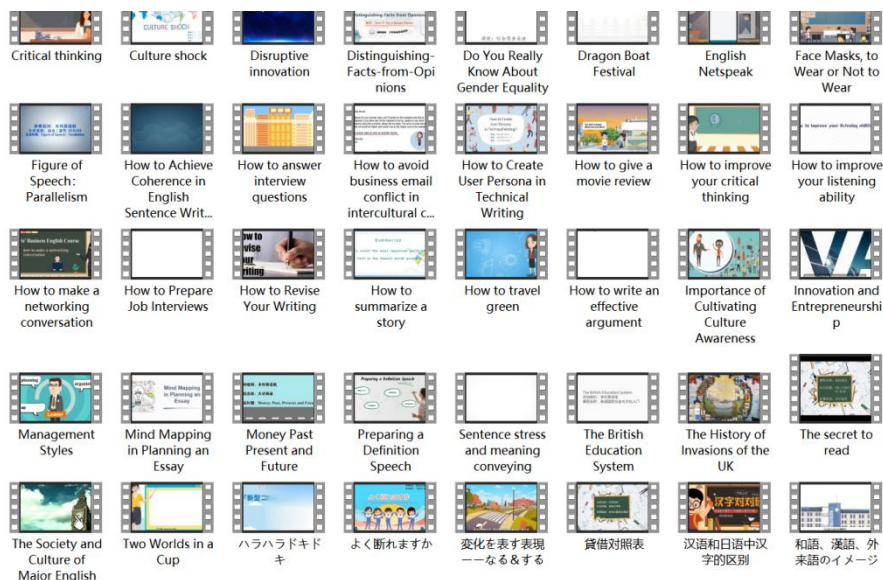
Critical thinking
Culture shock
Disruptive innovation
Distinguishing-Facts-from-Opinions
Do You Really Know About Gender Equality
Dragon Boat Festival
English Netspeak
Face Masks, to Wear or Not to Wear

Figure of Speech: Parallelism
How to Achieve Coherence in English Sentence Writ...
How to answer interview questions
How to avoid business email conflict in intercultural c...
How to Create User Persona in Technical Writing
How to give a movie review
How to improve your critical thinking
How to improve your listening ability

How to make a networking conversation
How to Prepare Job Interviews
How to Revise Your Writing
How to summarize a story
How to travel green
How to write an effective argument
Importance of Cultivating Culture Awareness
Innovation and Entrepreneurship

Management Styles
Mind Mapping in Planning an Essay
Money Past Present and Future
Preparing a Definition Speech
Sentence stress and meaning conveying
The British Education System
The History of Invasions of the UK
The secret to read

The Society and Culture of Major English
Two Worlds in a Cup
ハラハラドキドキ
よく断れますか
変化を表す表現ーーなる&する
貸借対照表
汉语和日语中汉字的区别
和語、漢語、外来語のイメージ